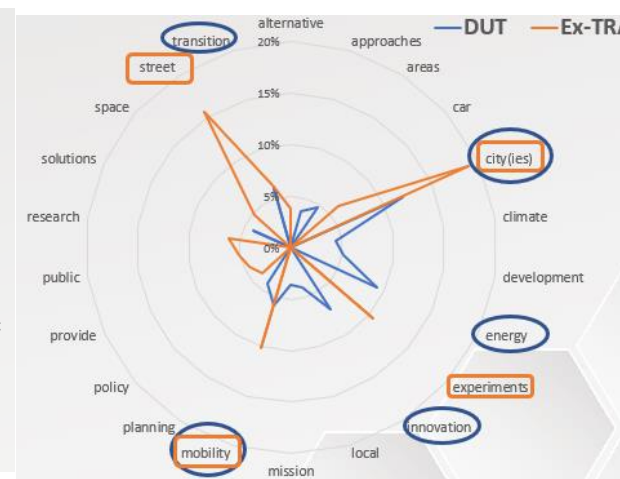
DUT
Ex-TRA

alternative
approaches
areas
car
city(ies)
climate
development
energy
experiments
innovation
local
mission
mobility
planning
policy
provide
public
research
solutions
space
street
transition

20%
15%
10%
5%
0%